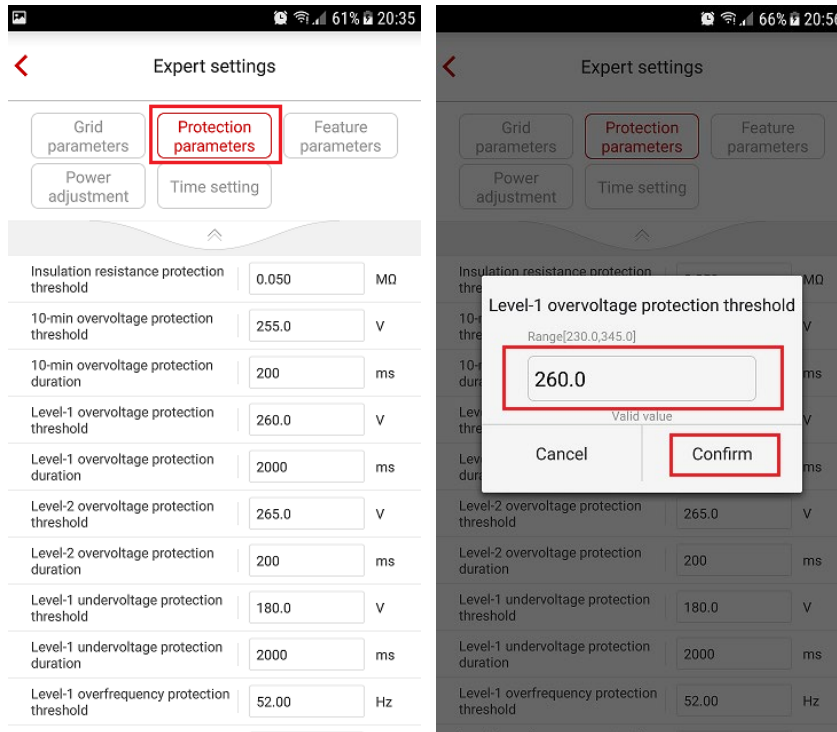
61% 20:35

Expert settings

Grid parameters
Protection parameters
Feature parameters
Power adjustment
Time setting

| | | |
|---|---|---|
| Insulation resistance protection threshold | 0.050 | MΩ |
| 10-min overvoltage protection threshold | 255.0 | V |
| 10-min overvoltage protection duration | 200 | ms |
| Level-1 overvoltage protection threshold | 260.0 | V |
| Level-1 overvoltage protection duration | 2000 | ms |
| Level-2 overvoltage protection threshold | 265.0 | V |
| Level-2 overvoltage protection duration | 200 | ms |
| Level-1 undervoltage protection threshold | 180.0 | V |
| Level-1 undervoltage protection duration | 2000 | ms |
| Level-1 overfrequency protection threshold | 52.00 | Hz |

66% 20:5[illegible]

Expert settings

Grid parameters
Protection parameters
Feature parameters
Power adjustment
Time setting

Insulation resistance protection thre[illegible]
MΩ
10-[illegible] thre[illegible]
V
10-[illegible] dura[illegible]
ms
Lev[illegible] thre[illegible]
V
Lev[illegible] dura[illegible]
ms

Level-1 overvoltage protection threshold
Range[230.0,345.0]
260.0
Valid value
Cancel
Confirm

| | | |
|---|---|---|
| Level-2 overvoltage protection threshold | 265.0 | V |
| Level-2 overvoltage protection duration | 200 | ms |
| Level-1 undervoltage protection threshold | 180.0 | V |
| Level-1 undervoltage protection duration | 2000 | ms |
| Level-1 overfrequency protection threshold | 52.00 | Hz |